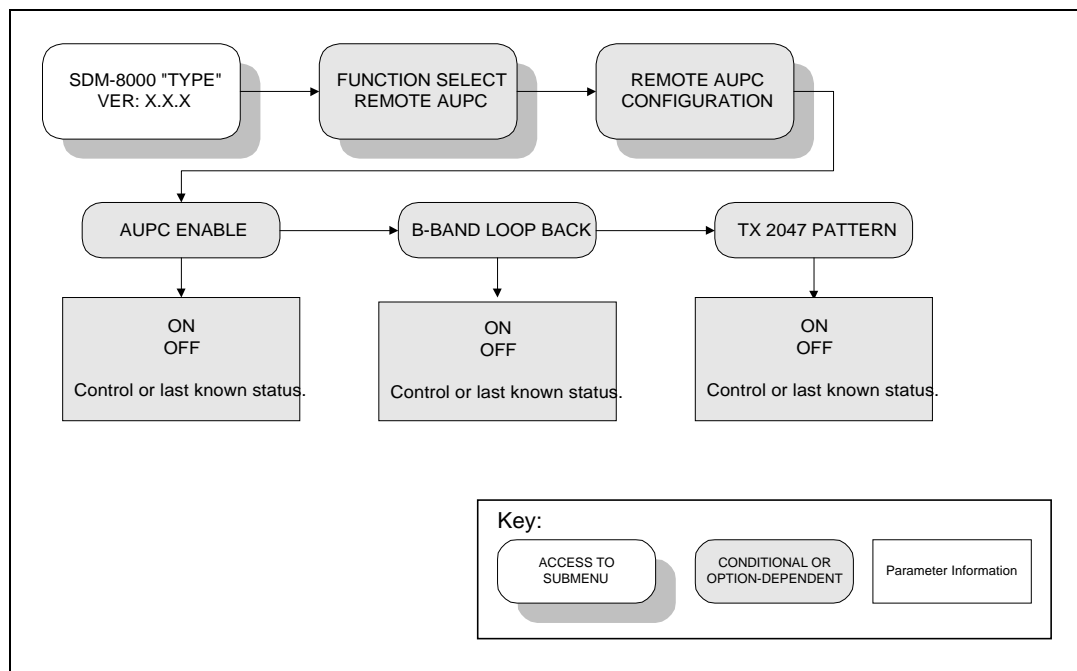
SDM-8000 "TYPE"
VER: X.X.X

FUNCTION SELECT
REMOTE AUPC

REMOTE AUPC
CONFIGURATION

AUPC ENABLE

B-BAND LOOP BACK

TX 2047 PATTERN

ON
OFF
Control or last known status.

ON
OFF
Control or last known status.

ON
OFF
Control or last known status.

Key:

ACCESS TO
SUBMENU

CONDITIONAL OR
OPTION-DEPENDENT

Parameter Information